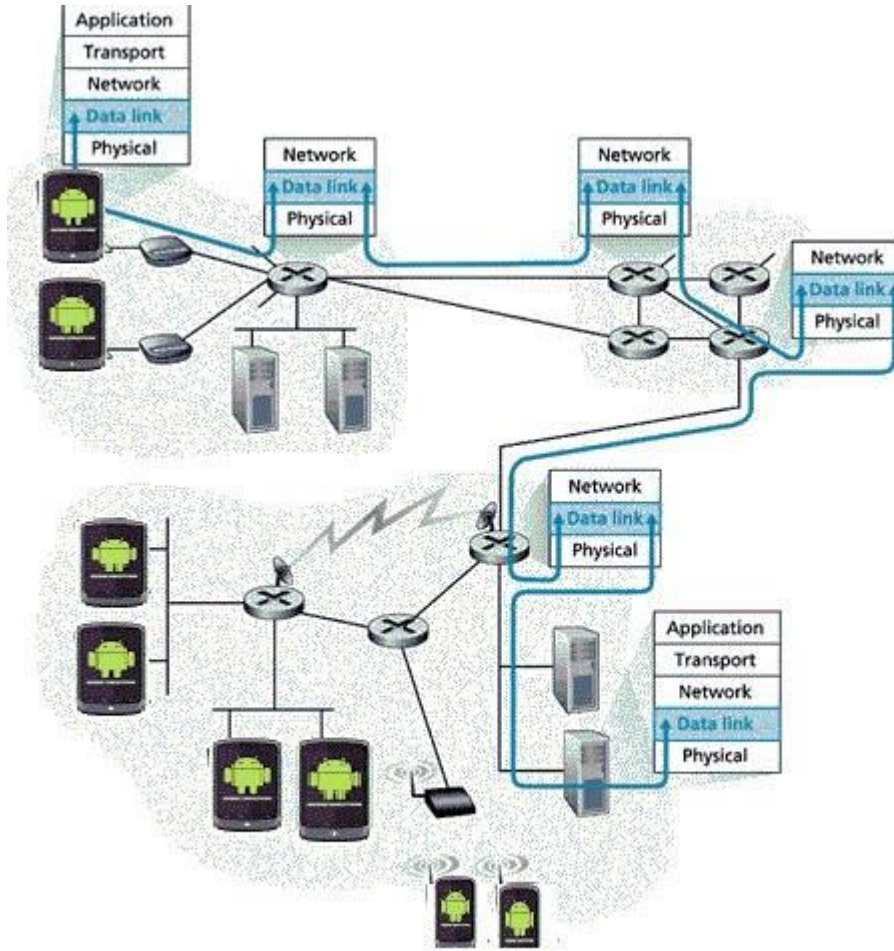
Application
Transport
Network
Data link
Physical

Network
Data link
Physical

Network
Data link
Physical

Network
Data link
Physical

Network
Data link
Physical

Application
Transport
Network
Data link
Physical